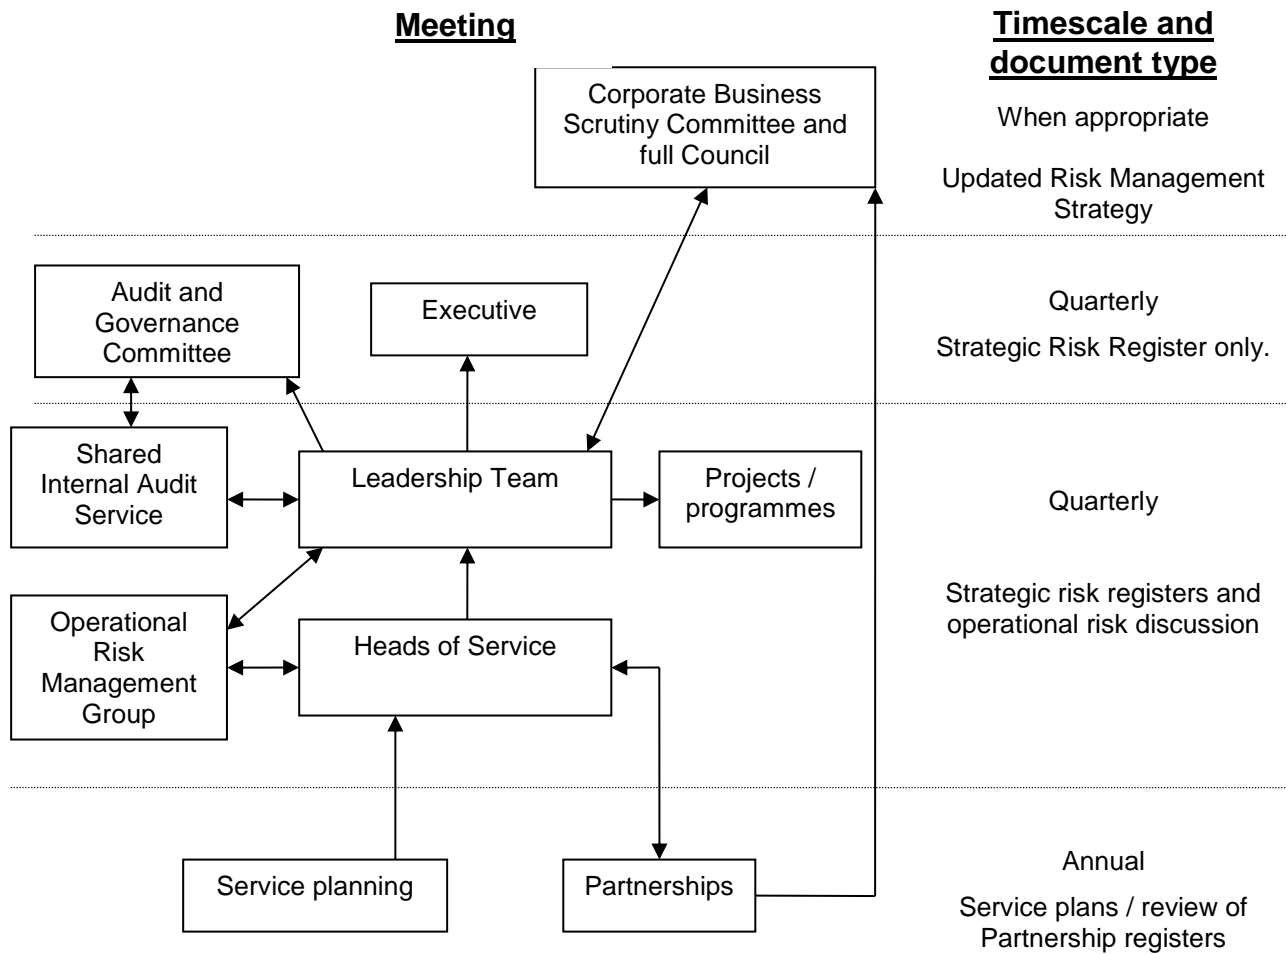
Meeting

Timescale and document type

Corporate Business Scrutiny Committee and full Council

When appropriate

Updated Risk Management Strategy

Audit and Governance Committee

Executive

Quarterly

Strategic Risk Register only.

Shared Internal Audit Service

Leadership Team

Projects / programmes

Quarterly

Operational Risk Management Group

Heads of Service

Strategic risk registers and operational risk discussion

Service planning

Partnerships

Annual

Service plans / review of Partnership registers